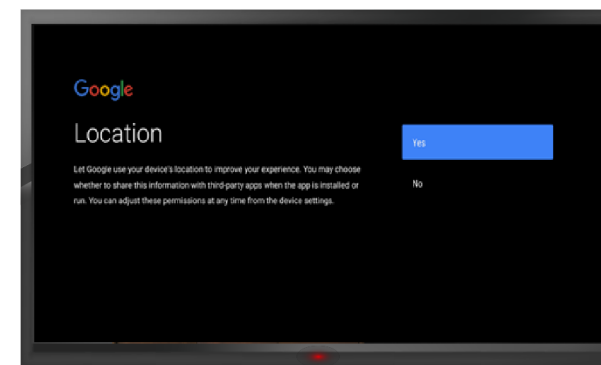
Google

Location

Let Google use your device's location to improve your experience. You may choose whether to share this information with third-party apps when the app is installed or run. You can adjust these permissions at any time from the device settings.

Yes

No